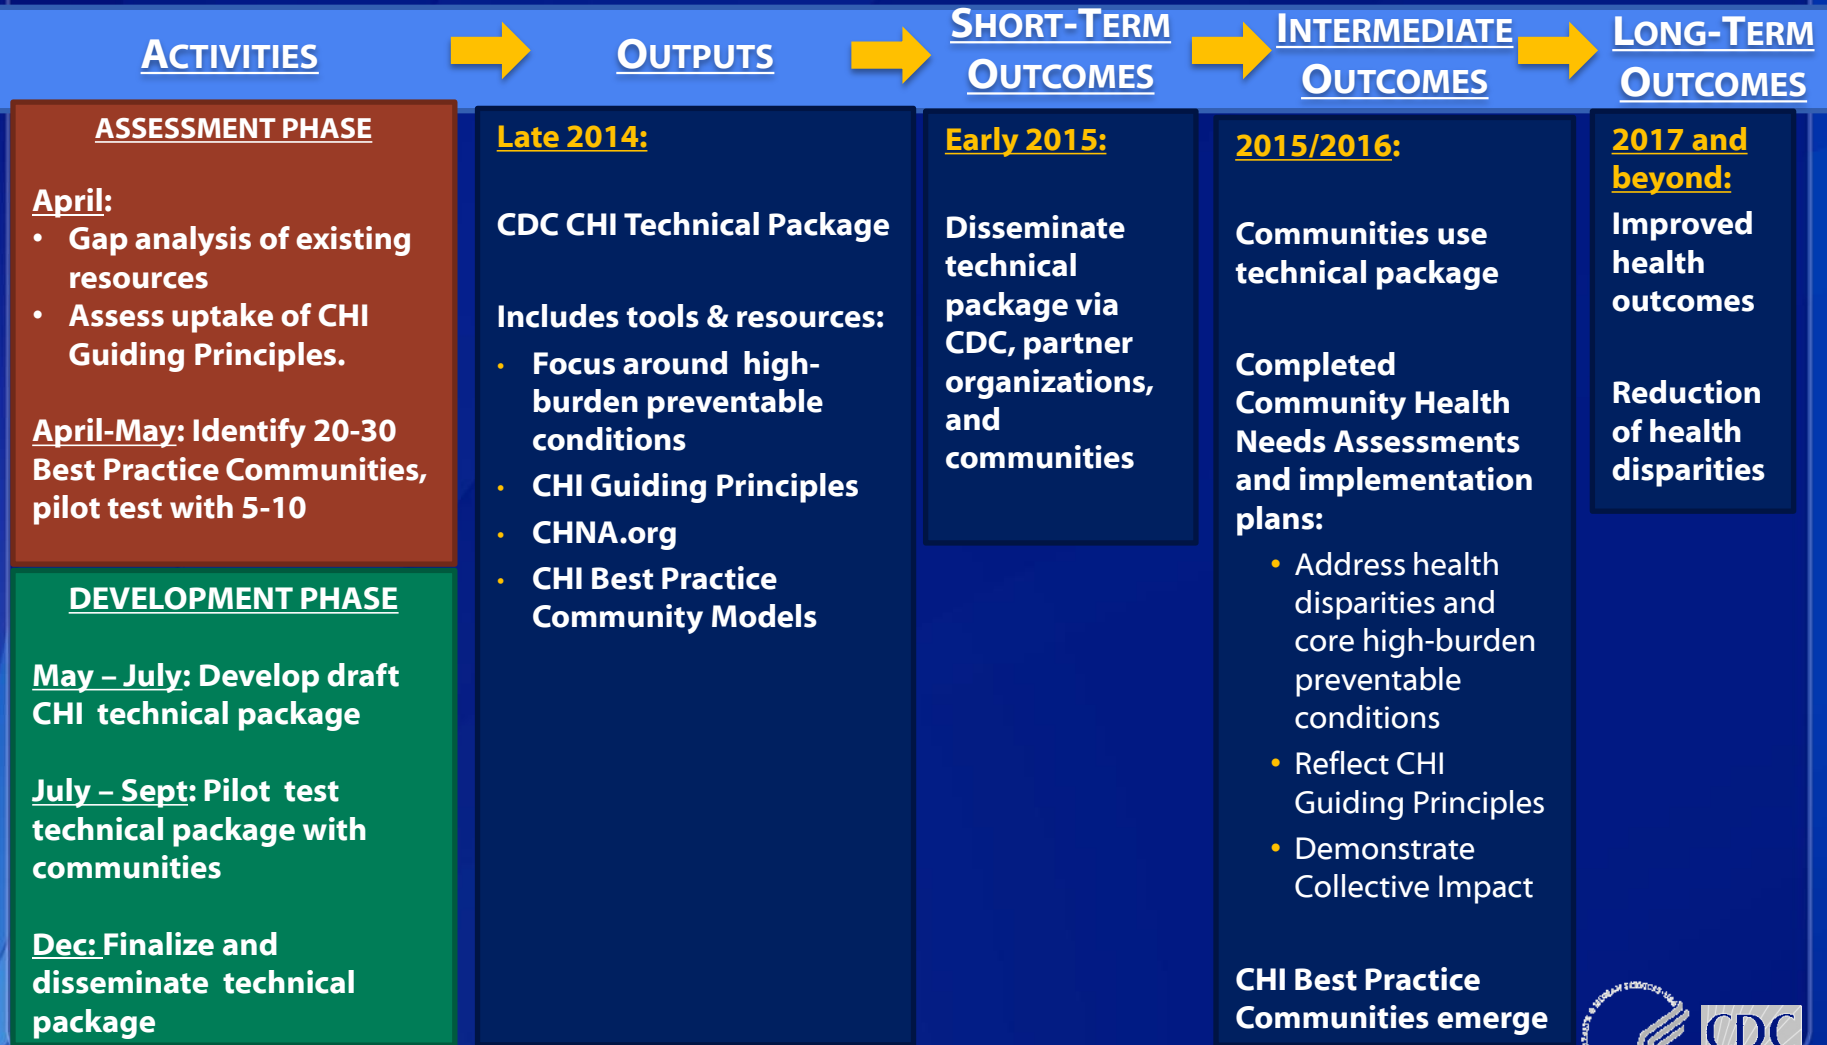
ACTIVITIES

OUTPUTS

SHORT-TERM OUTCOMES

INTERMEDIATE OUTCOMES

LONG-TERM OUTCOMES

ASSESSMENT PHASE

April:
• Gap analysis of existing resources
• Assess uptake of CHI Guiding Principles.

April-May: Identify 20-30 Best Practice Communities, pilot test with 5-10

DEVELOPMENT PHASE

May – July: Develop draft CHI technical package

July – Sept: Pilot test technical package with communities

Dec: Finalize and disseminate technical package

Late 2014:

CDC CHI Technical Package

Includes tools & resources:
• Focus around high-burden preventable conditions
• CHI Guiding Principles
• CHNA.org
• CHI Best Practice Community Models

Early 2015:

Disseminate technical package via CDC, partner organizations, and communities

2015/2016:

Communities use technical package

Completed Community Health Needs Assessments and implementation plans:
• Address health disparities and core high-burden preventable conditions
• Reflect CHI Guiding Principles
• Demonstrate Collective Impact

CHI Best Practice Communities emerge

2017 and beyond:
Improved health outcomes

Reduction of health disparities

CDC